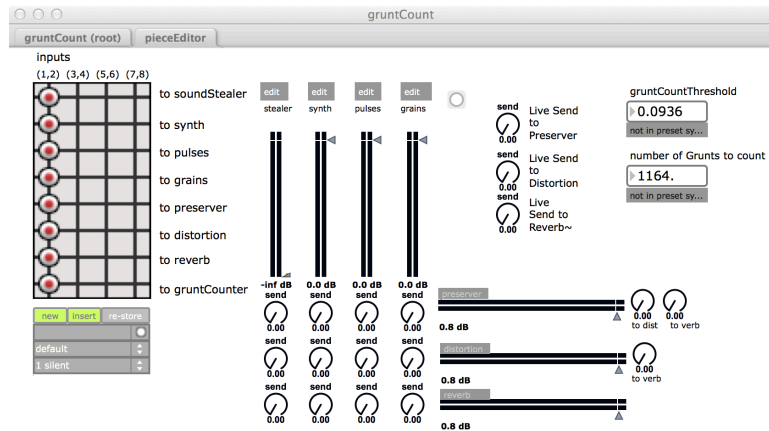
gruntCount

gruntCount (root) pieceEditor

inputs

(1,2) (3,4) (5,6) (7,8)

to soundStealer
to synth
to pulses
to grains
to preserver
to distortion
to reverb
to gruntCounter

new insert re-store

default
1 silent

edit stealer
edit synth
edit pulses
edit grains

-inf dB send 0.00
0.0 dB send 0.00
0.0 dB send 0.00
0.0 dB send 0.00

send 0.00
send 0.00
send 0.00
send 0.00

send 0.00
send 0.00
send 0.00
send 0.00

send 0.00 Live Send to Preserver
send 0.00 Live Send to Distortion
send 0.00 Live Send to Reverb~

gruntCountThreshold
0.0936
not in preset sy...

number of Grunts to count
1164.
not in preset sy...

preserver
0.8 dB
0.00 to dist
0.00 to verb

distortion
0.8 dB
0.00 to verb

reverb
0.8 dB